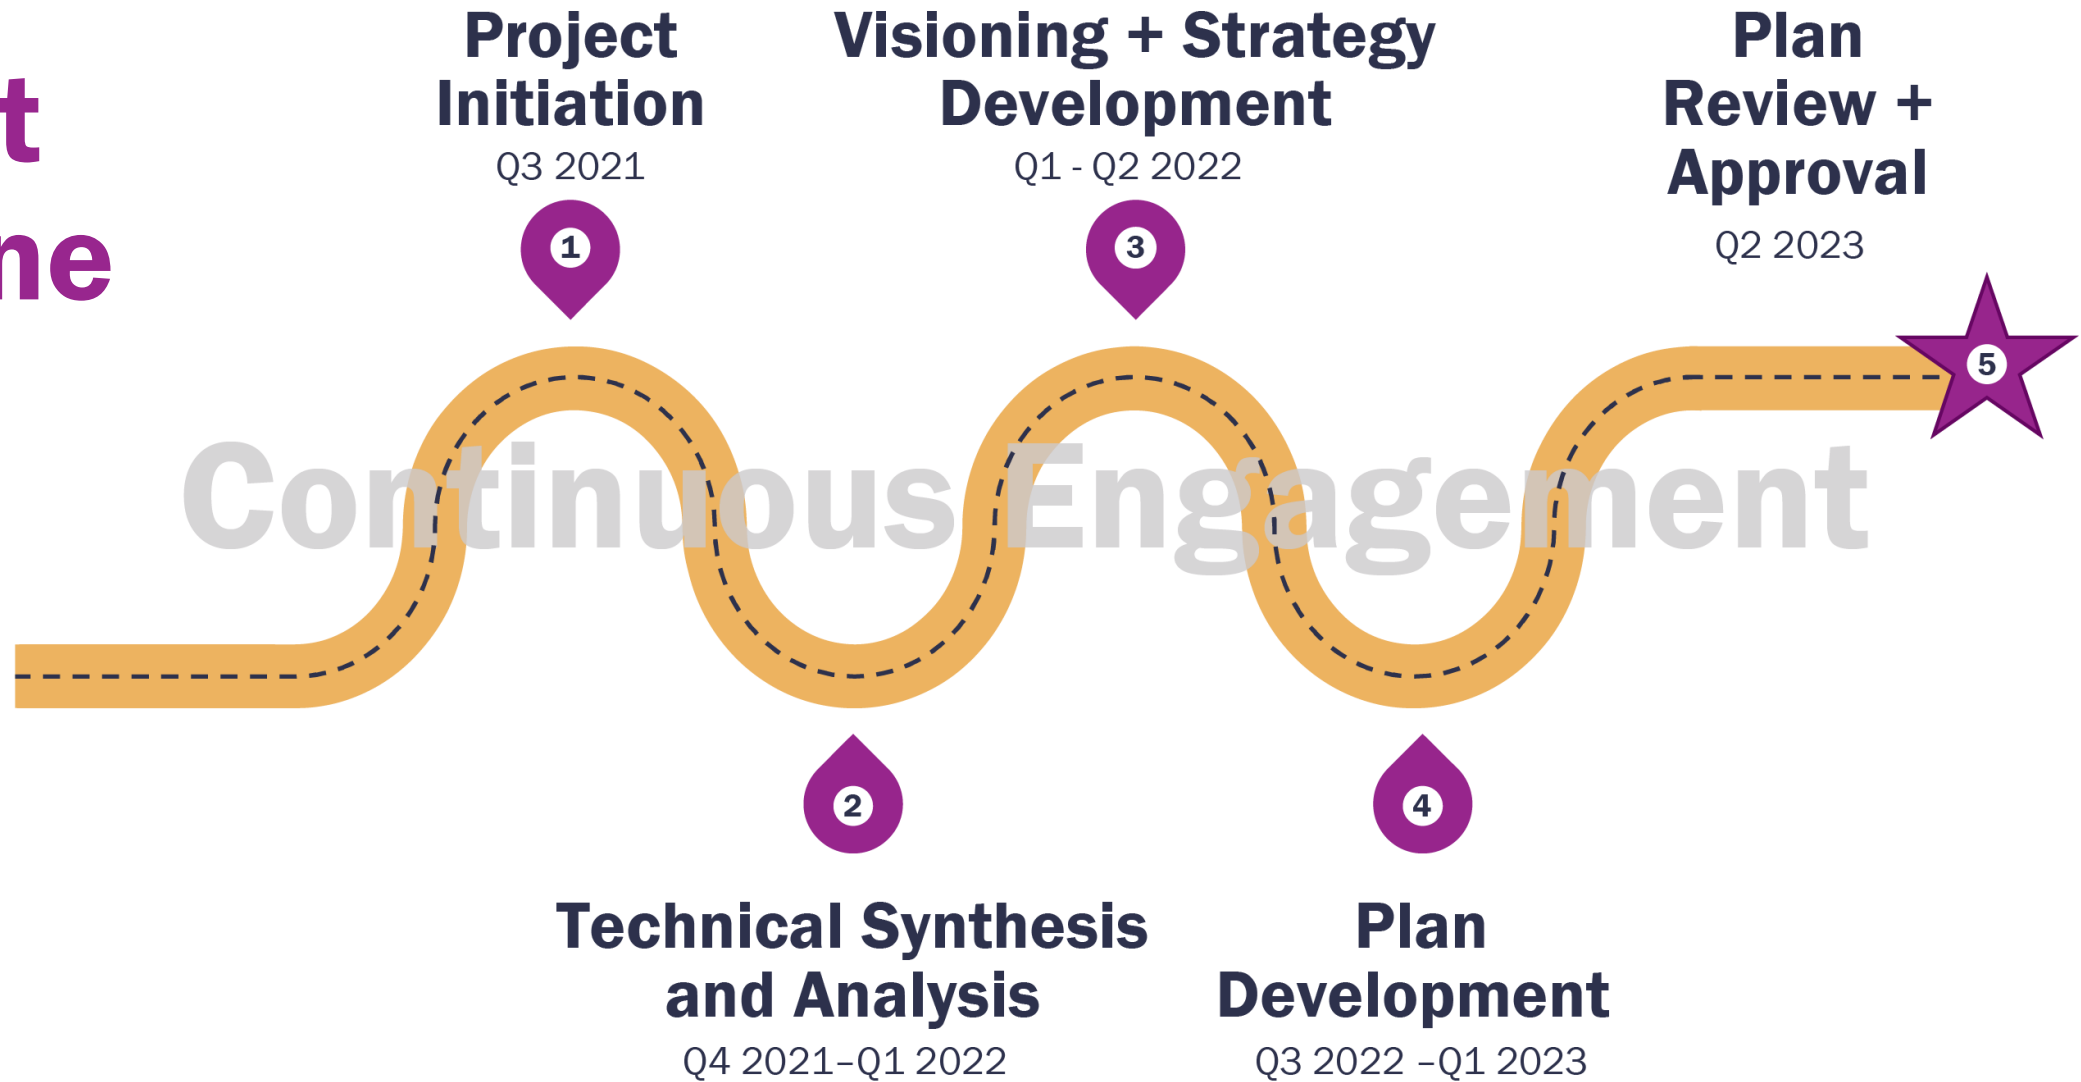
t
ne

Project Initiation
Q3 2021

Visioning + Strategy Development
Q1 - Q2 2022

Plan Review + Approval
Q2 2023

1

3

Continuous Engagement

5

2

4

Technical Synthesis and Analysis
Q4 2021–Q1 2022

Plan Development
Q3 2022 –Q1 2023